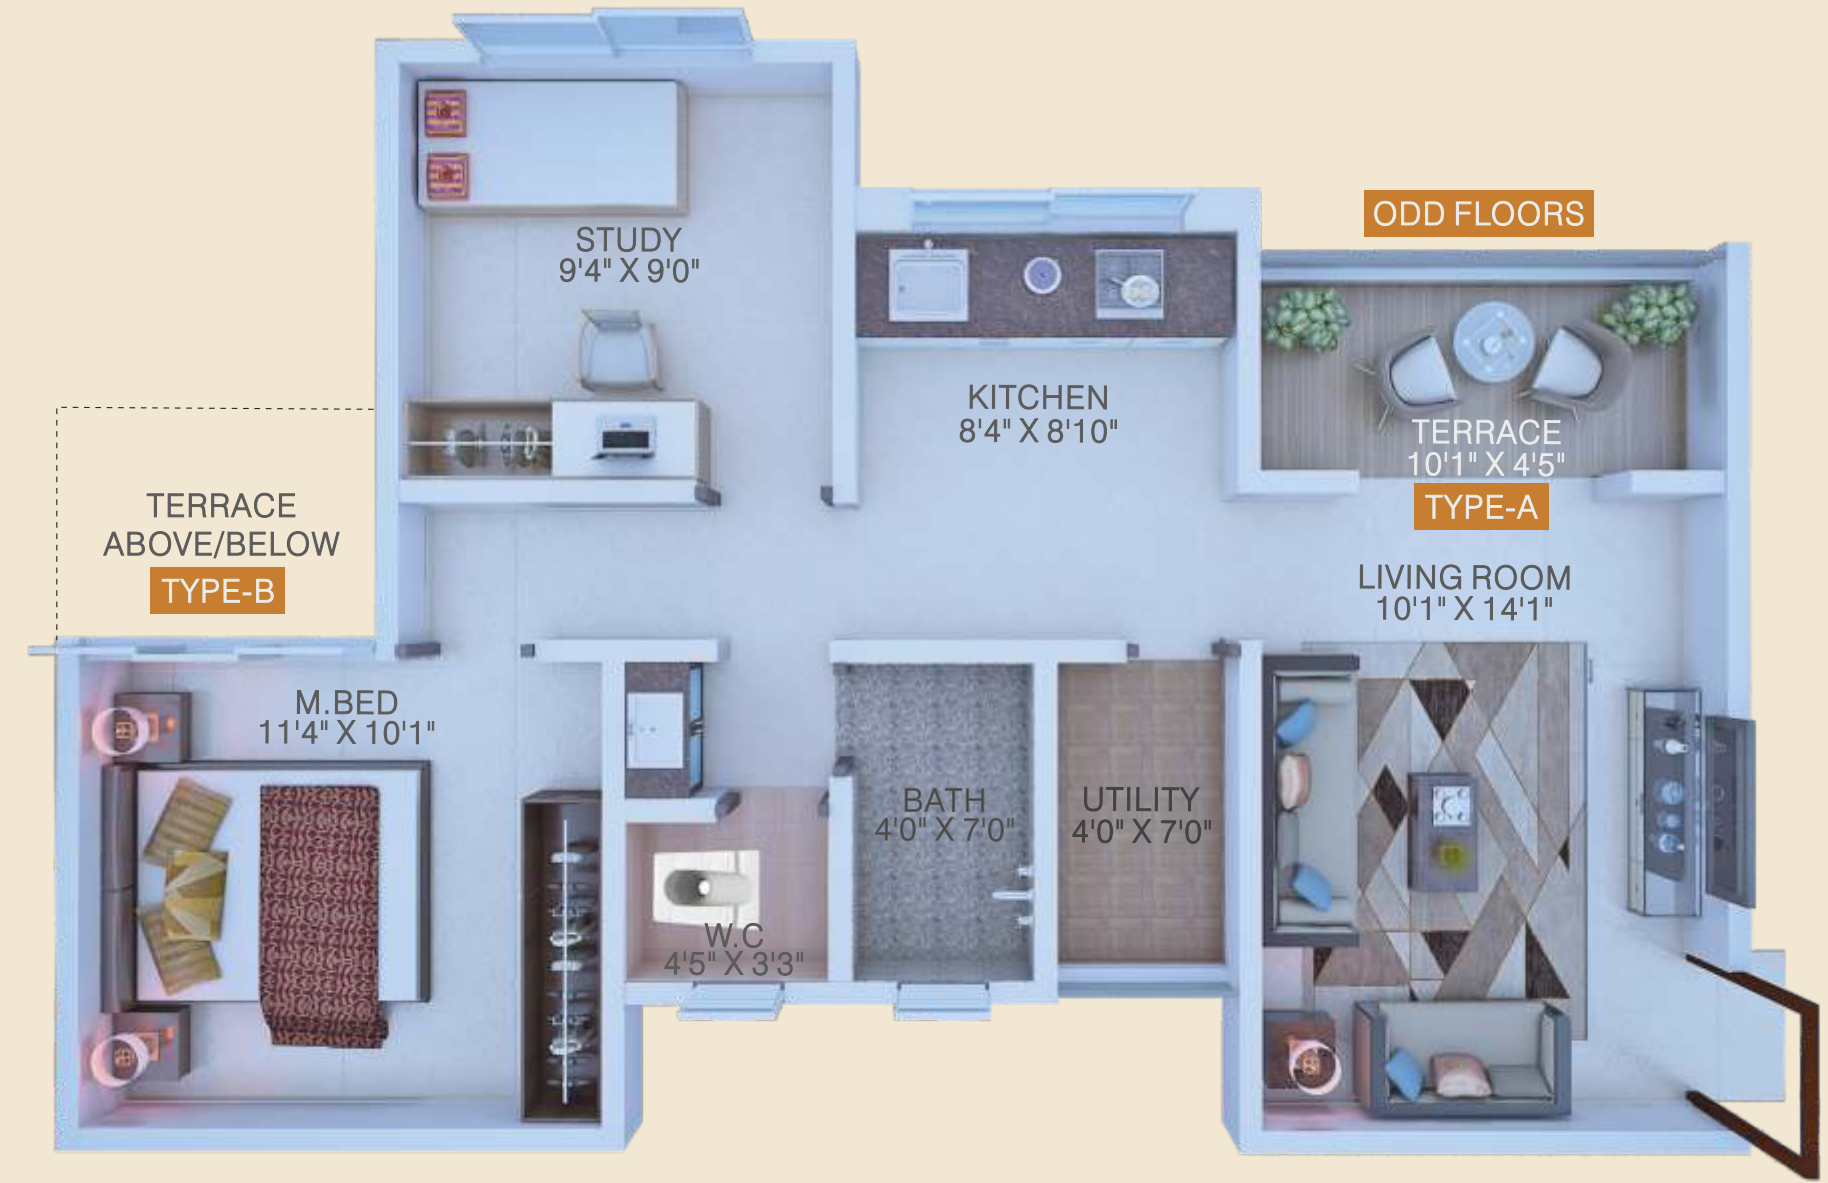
ODD FLOORS

STUDY
9'4" X 9'0"

KITCHEN
8'4" X 8'10"

TERRACE
10'1" X 4'5"
TYPE-A

TERRACE
ABOVE/BELOW
TYPE-B

LIVING ROOM
10'1" X 14'1"

M.BED
11'4" X 10'1"

BATH
4'0" X 7'0"

UTILITY
4'0" X 7'0"

W.C
4'5" X 3'3"